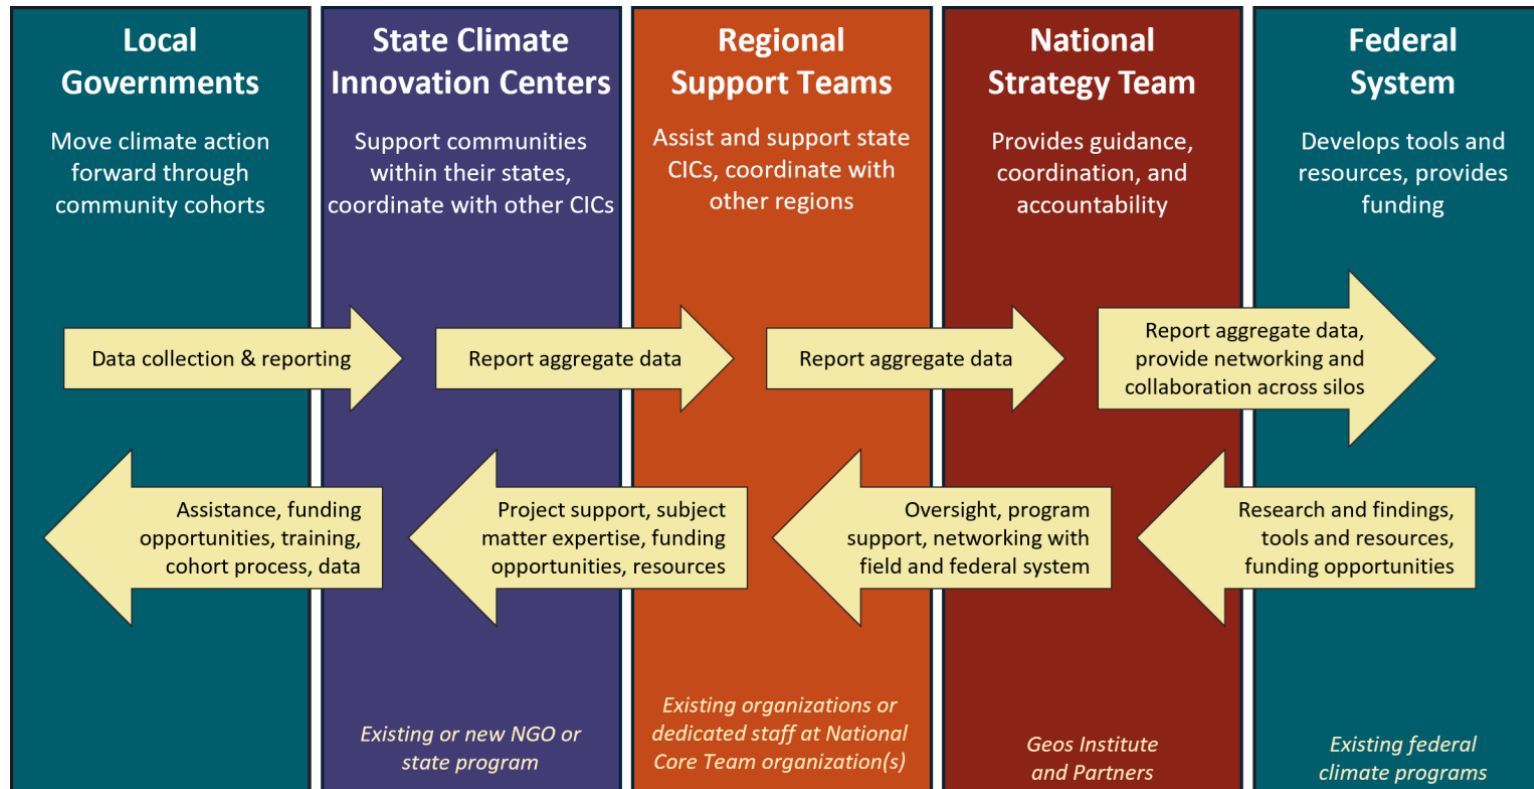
Local Governments

Move climate action forward through community cohorts

State Climate Innovation Centers

Support communities within their states, coordinate with other CICs

Regional Support Teams

Assist and support state CICs, coordinate with other regions

National Strategy Team

Provides guidance, coordination, and accountability

Federal System

Develops tools and resources, provides funding

Data collection & reporting

Report aggregate data

Report aggregate data

Report aggregate data, provide networking and collaboration across silos

Assistance, funding opportunities, training, cohort process, data

Project support, subject matter expertise, funding opportunities, resources

Oversight, program support, networking with field and federal system

Research and findings, tools and resources, funding opportunities

Existing or new NGO or state program

Existing organizations or dedicated staff at National Core Team organization(s)

Geos Institute and Partners

Existing federal climate programs